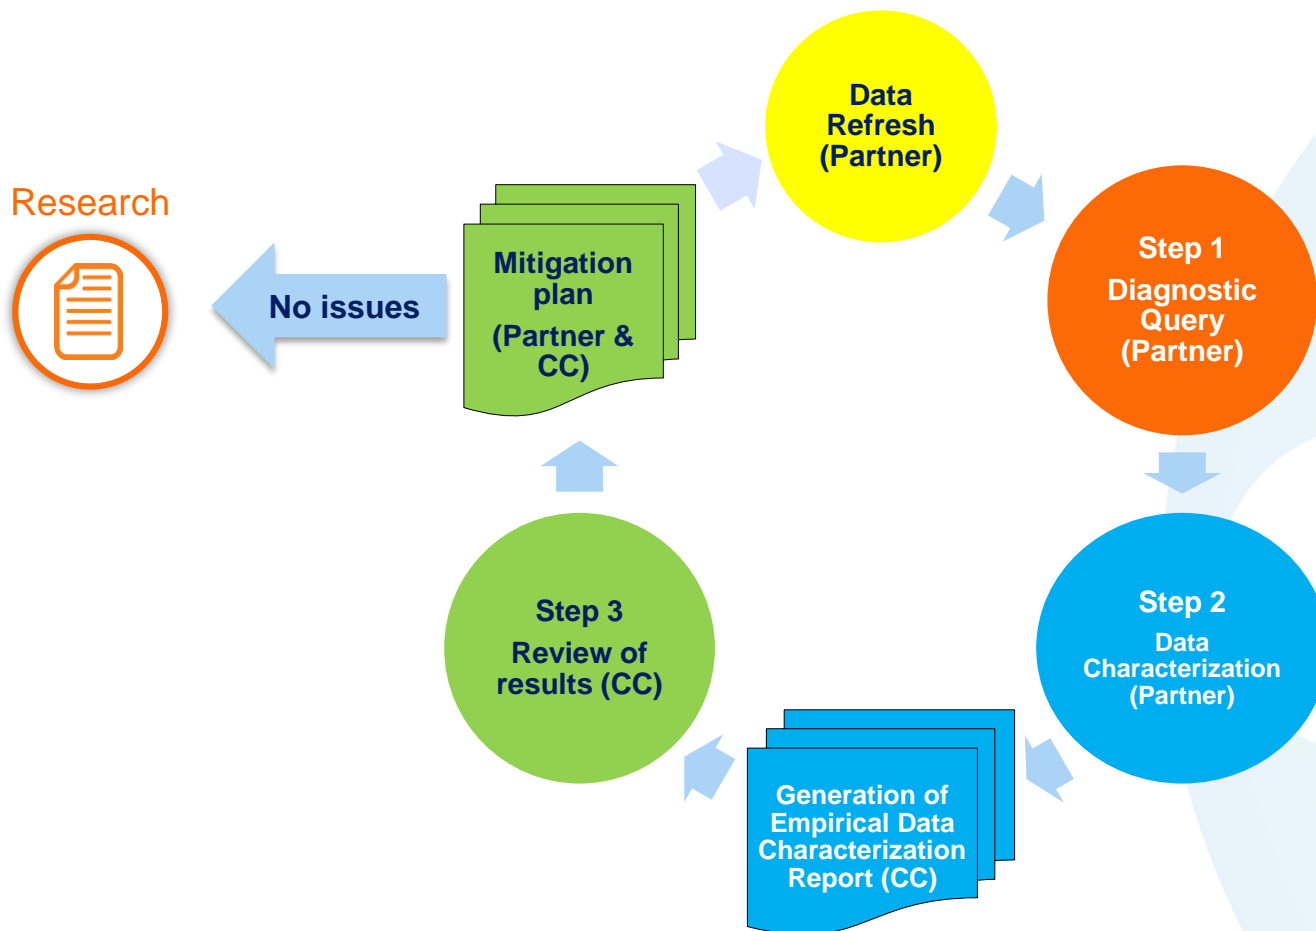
Research

No issues

Mitigation plan
(Partner & CC)

Data Refresh (Partner)

Step 1
Diagnostic Query (Partner)

Step 2
Data Characterization (Partner)

Generation of Empirical Data Characterization Report (CC)

Step 3
Review of results (CC)